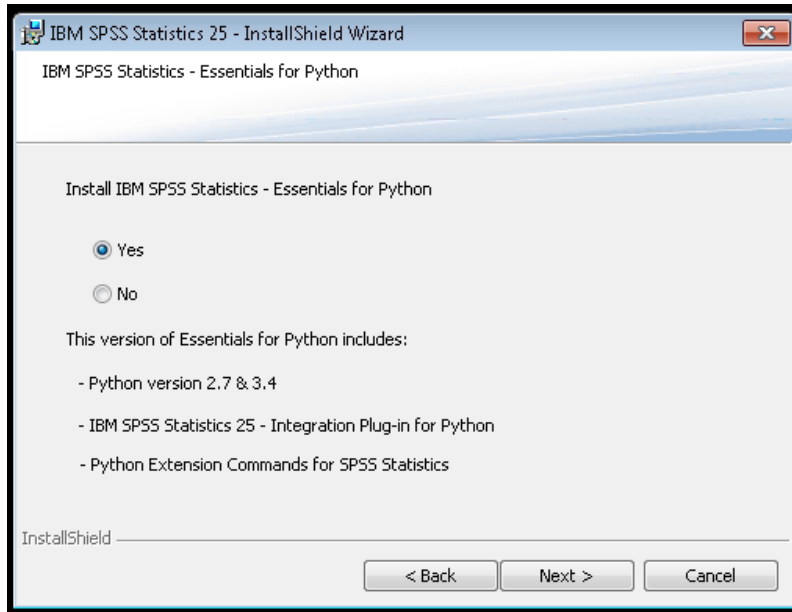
IBM SPSS Statistics 25 - InstallShield Wizard

IBM SPSS Statistics - Essentials for Python

Install IBM SPSS Statistics - Essentials for Python

Yes

No

This version of Essentials for Python includes:

- Python version 2.7 & 3.4

- IBM SPSS Statistics 25 - Integration Plug-in for Python

- Python Extension Commands for SPSS Statistics

InstallShield

< Back

Next >

Cancel